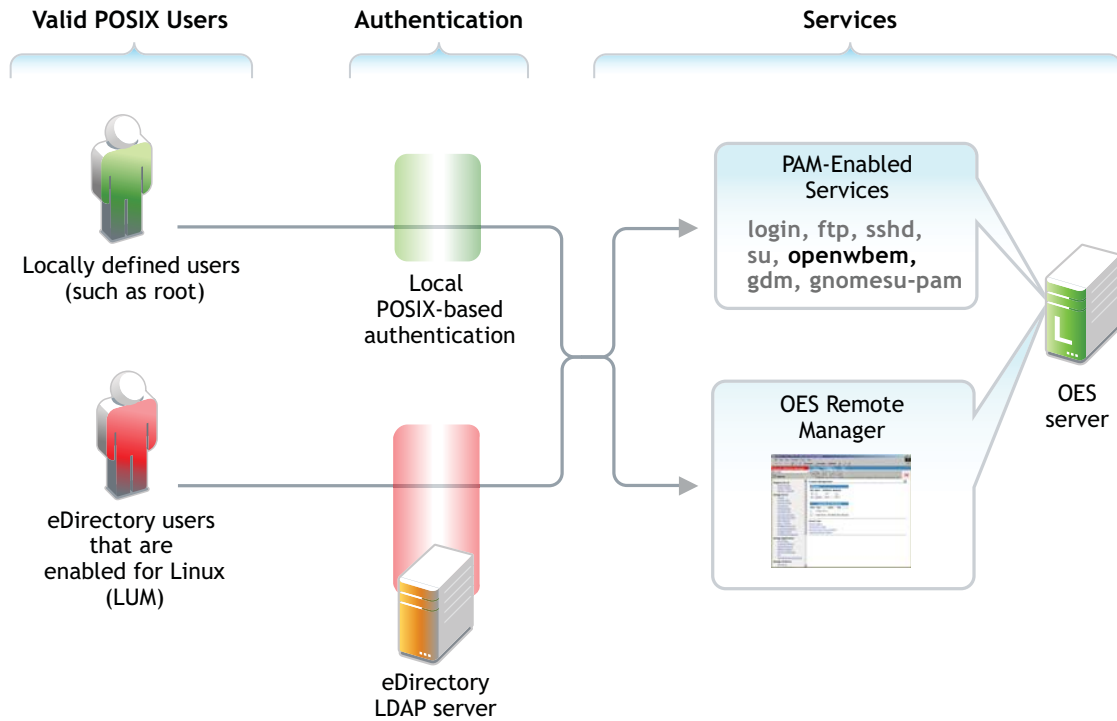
Valid POSIX Users

Authentication

Services

Locally defined users (such as root)

Local POSIX-based authentication

PAM-Enabled Services

login, ftp, sshd, su, openwbem, gdm, gnomesu-pam

OES server

eDirectory users that are enabled for Linux (LUM)

OES Remote Manager

eDirectory LDAP server